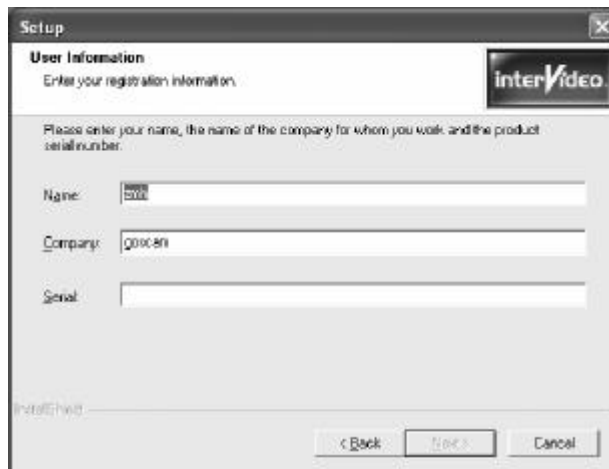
Setup

User Information
Enter your registration information.

interVideo

Please enter your name, the name of the company for whom you work and the product serial number.

Name: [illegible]

Company: qoscem

Serial:

InstallShield

< Back   Next >   Cancel